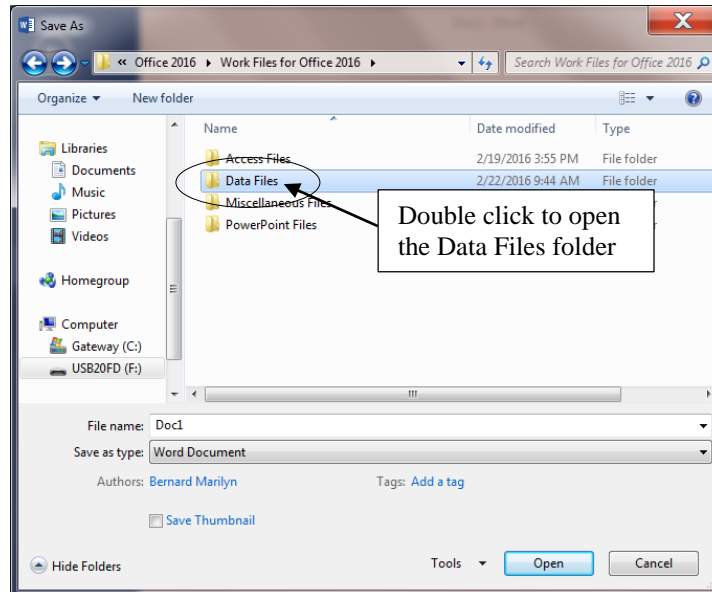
Save As

« Office 2016 ▸ Work Files for Office 2016 ▸

Search Work Files for Office 2016

Organize ▾ New folder

Libraries
Documents
Music
Pictures
Videos

Homegroup

Computer
Gateway (C:)
USB20FD (F:)

| Name | Date modified | Type |
|---|---|---|
| Access Files | 2/19/2016 3:55 PM | File folder |
| Data Files | 2/22/2016 9:44 AM | File folder |
| Miscellaneous Files | | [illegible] |
| PowerPoint Files | | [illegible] |

Double click to open the Data Files folder

File name: Doc1
Save as type: Word Document
Authors: Bernard Marilyn
Tags: Add a tag

Save Thumbnail

Hide Folders

Tools ▾ Open Cancel